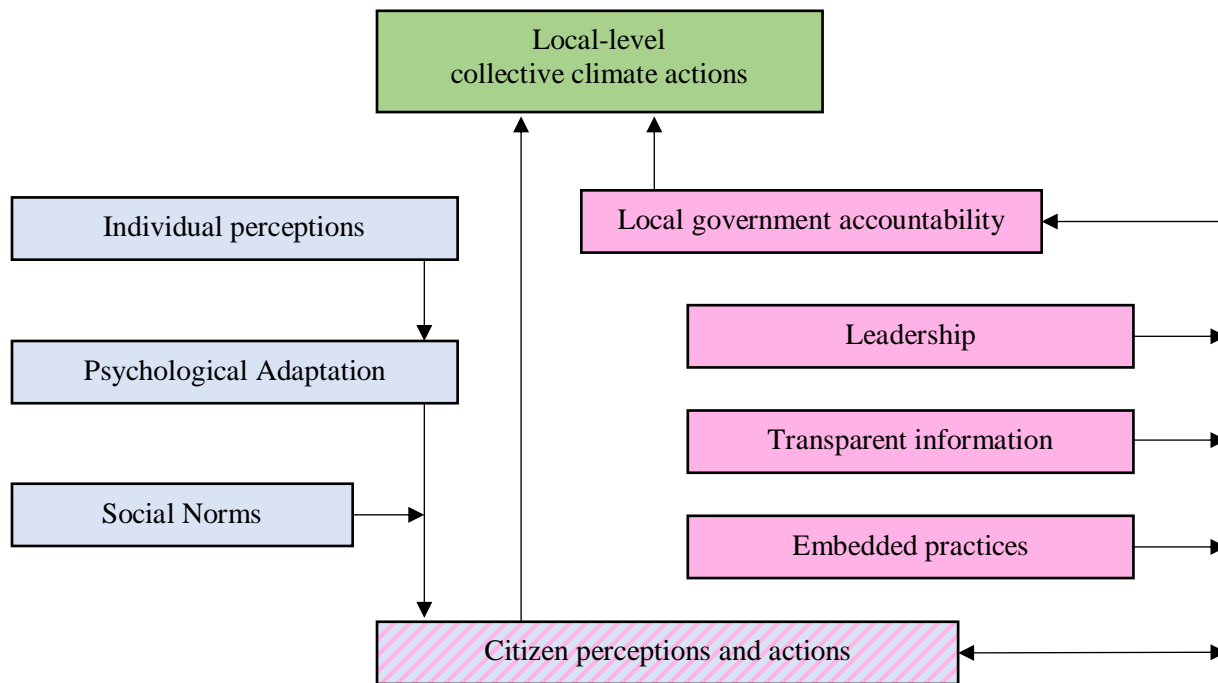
Local-level collective climate actions

Individual perceptions

Local government accountability

Psychological Adaptation

Leadership

Transparent information

Social Norms

Embedded practices

Citizen perceptions and actions